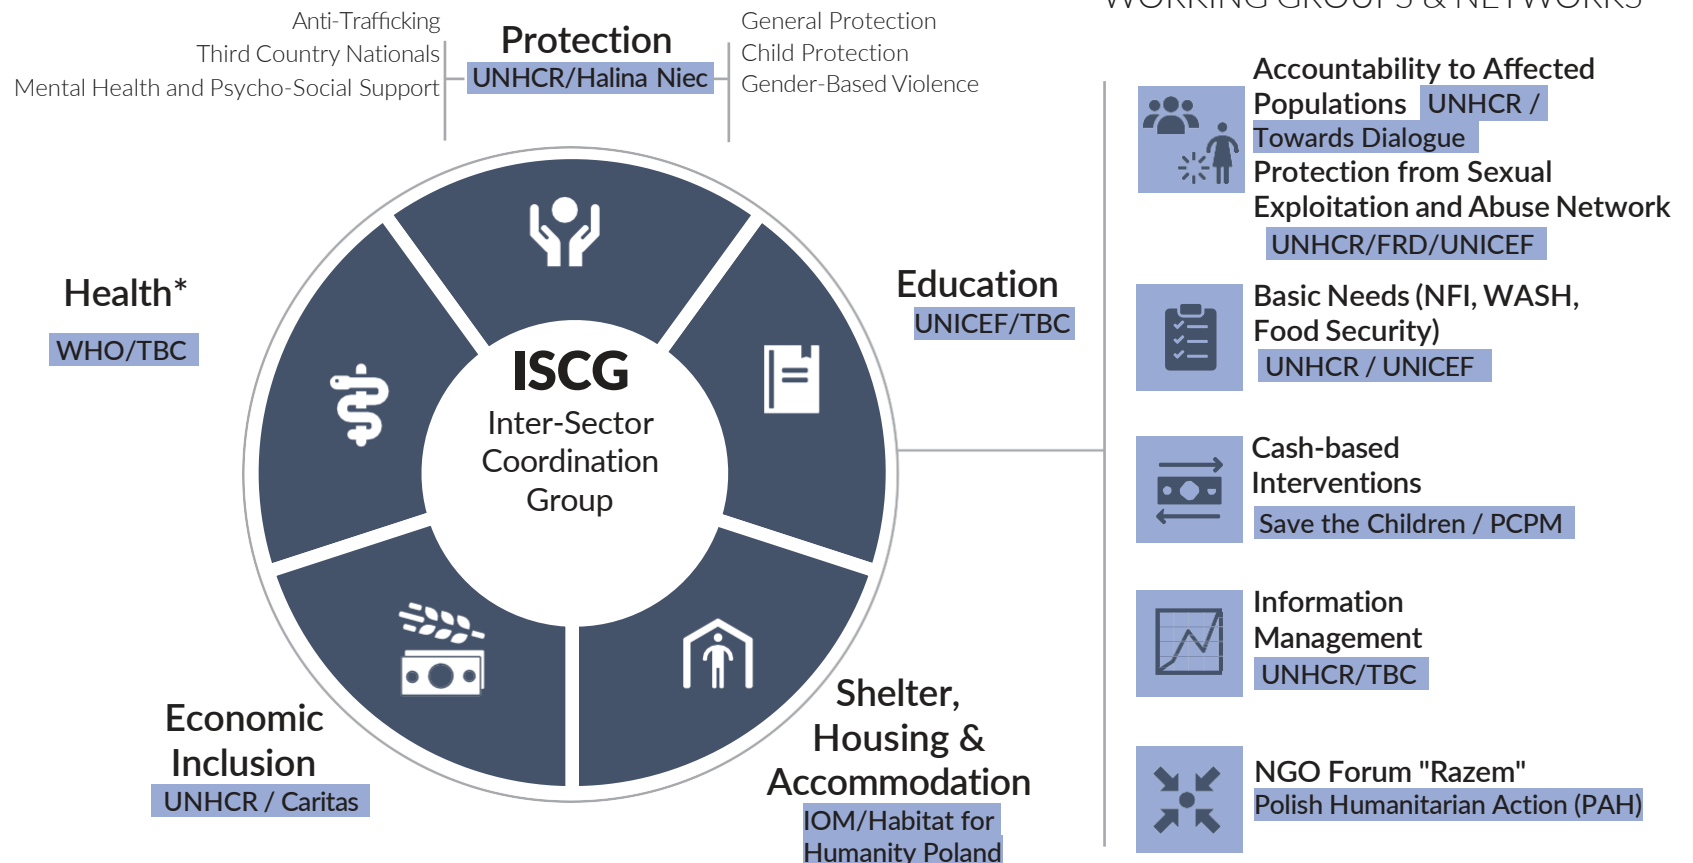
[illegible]

Anti-Trafficking
Third Country Nationals
Mental Health and Psycho-Social Support

Protection
UNHCR/Halina Niec

General Protection
Child Protection
Gender-Based Violence

Health*
WHO/TBC

ISCG
Inter-Sector Coordination Group

Education
UNICEF/TBC

Economic Inclusion
UNHCR / Caritas

Shelter, Housing & Accommodation
IOM/Habitat for Humanity Poland

Accountability to Affected Populations UNHCR / Towards Dialogue
Protection from Sexual Exploitation and Abuse Network
UNHCR/FRD/UNICEF

Basic Needs (NFI, WASH, Food Security)
UNHCR / UNICEF

Cash-based Interventions
Save the Children / PCPM

Information Management
UNHCR/TBC

NGO Forum "Razem"
Polish Humanitarian Action (PAH)